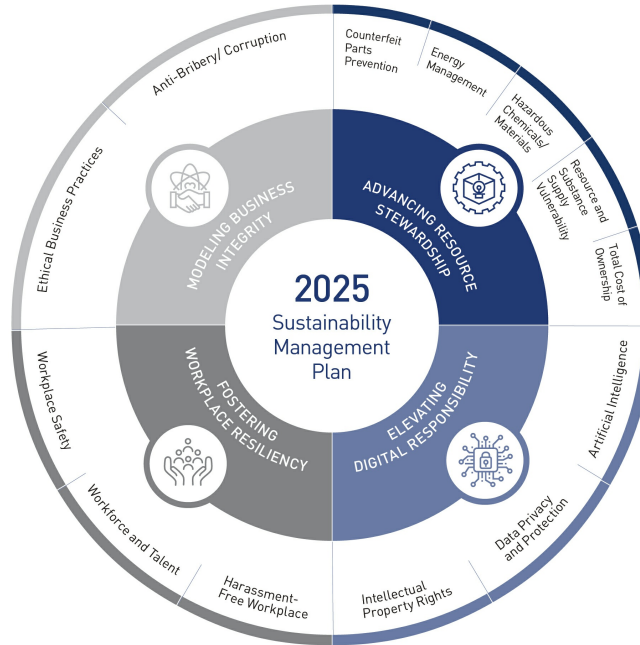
2025
Sustainability
Management
Plan

MODELING BUSINESS INTEGRITY

Anti-Bribery/ Corruption

Ethical Business Practices

ADVANCING RESOURCE STEWARDSHIP

Counterfeit Parts Prevention

Energy Management

Hazardous Chemicals/ Materials

Resource and Substance Supply Vulnerability

Total Cost of Ownership

ELEVATING DIGITAL RESPONSIBILITY

Artificial Intelligence

Data Privacy and Protection

Intellectual Property Rights

FOSTERING WORKPLACE RESILIENCY

Harassment-Free Workplace

Workforce and Talent

Workplace Safety